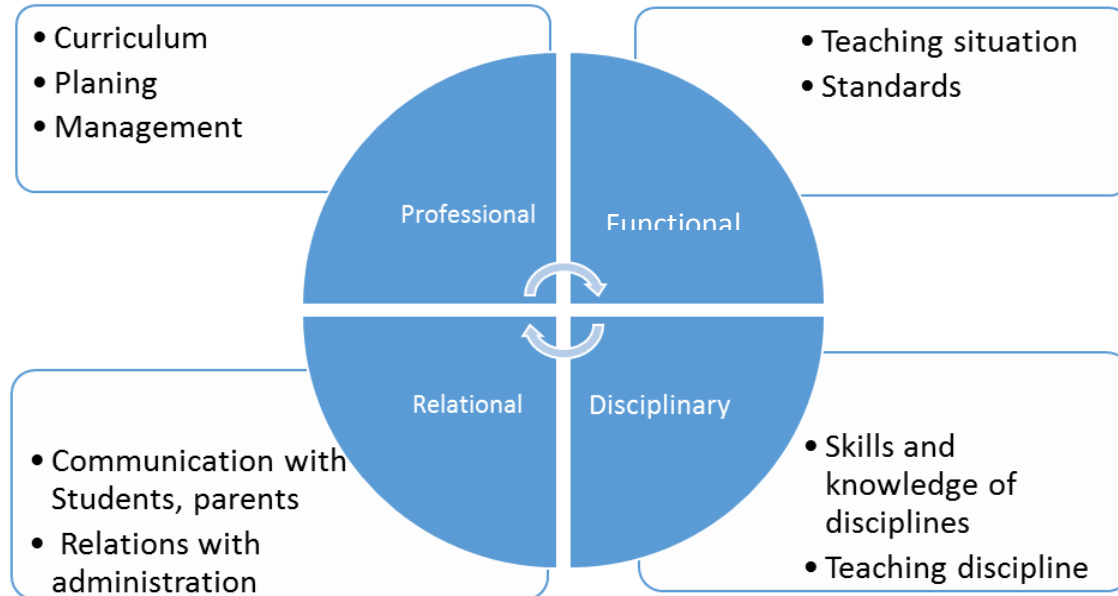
• Curriculum
• Planing
• Management

• Teaching situation
• Standards

Professional

Functional

Relational

Disciplinary

• Communication with Students, parents
• Relations with administration

• Skills and knowledge of disciplines
• Teaching discipline